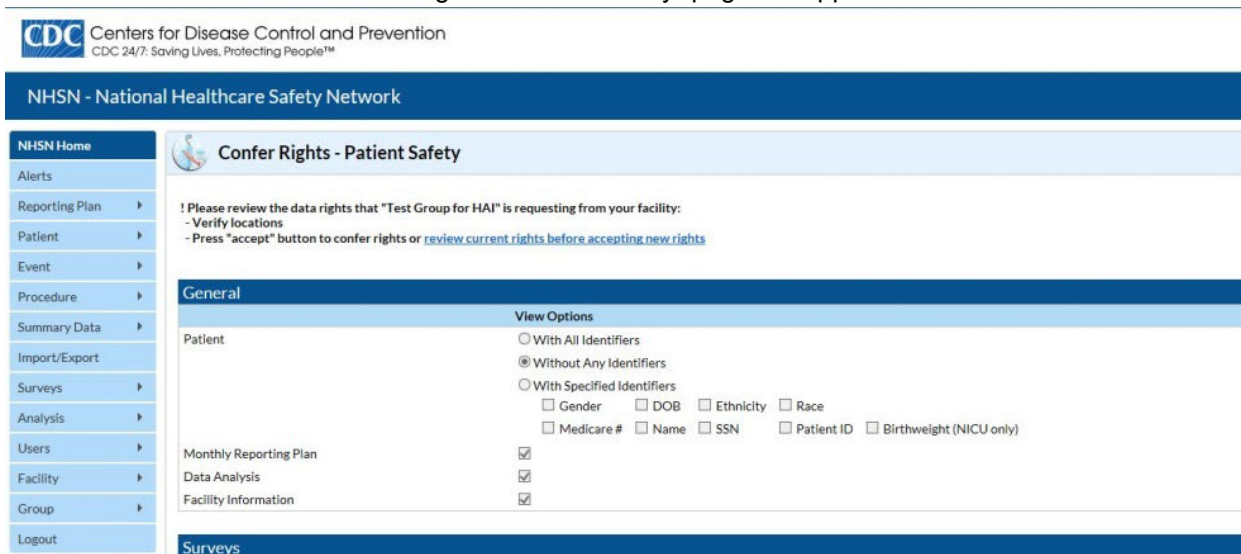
CDC Centers for Disease Control and Prevention
CDC 24/7: Saving Lives, Protecting People™

NHSN - National Healthcare Safety Network

NHSN Home
Alerts
Reporting Plan
Patient
Event
Procedure
Summary Data
Import/Export
Surveys
Analysis
Users
Facility
Group
Logout

Confer Rights - Patient Safety

! Please review the data rights that "Test Group for HAI" is requesting from your facility:
- Verify locations
- Press "accept" button to confer rights or review current rights before accepting new rights

General

| | View Options |
|---|---|
| Patient | With All Identifiers |
| | Without Any Identifiers |
| | With Specified Identifiers |
| | Gender DOB Ethnicity Race |
| | Medicare # Name SSN Patient ID Birthweight (NICU only) |
| Monthly Reporting Plan | |
| Data Analysis | |
| Facility Information | |

Surveys